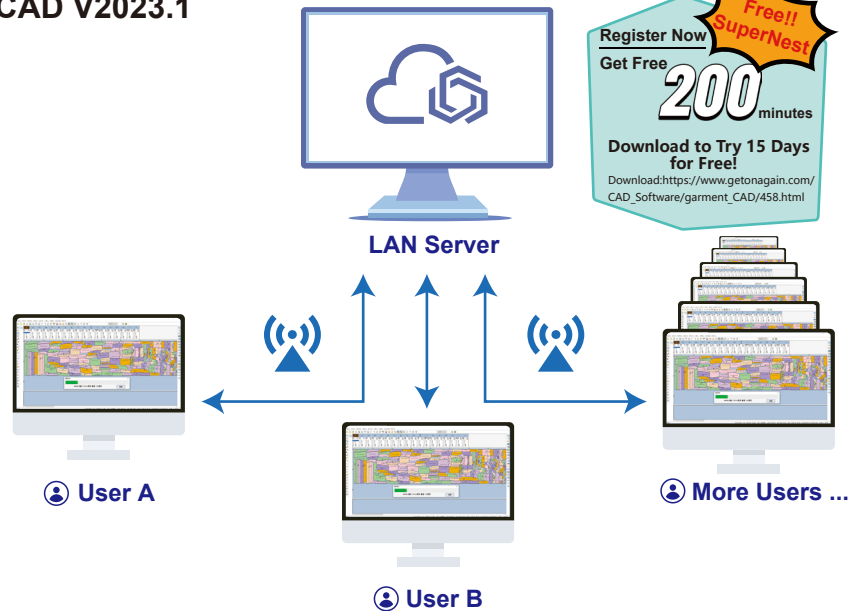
CAD V2023.1

Free!! SuperNest

Register Now
Get Free 200 minutes

Download to Try 15 Days for Free!
Download:https://www.getonagain.com/CAD_Software/garment_CAD/458.html

LAN Server

User A

User B

More Users ...